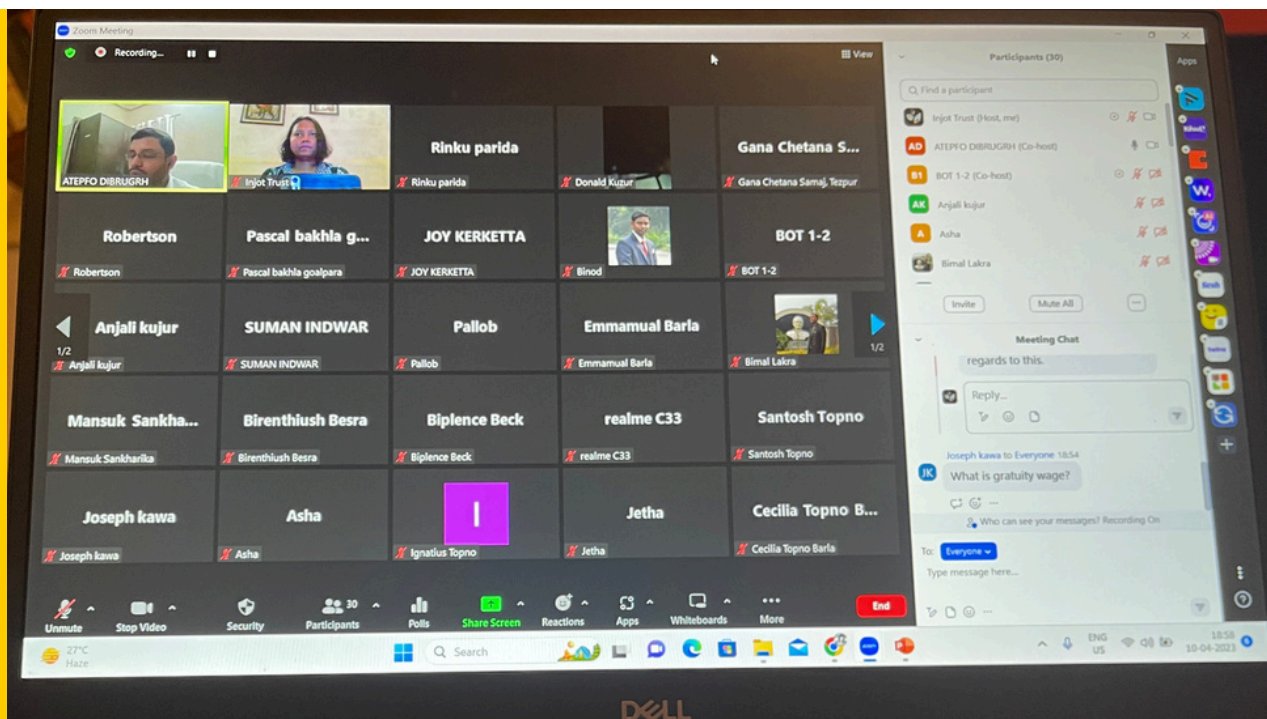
Zoom Meeting

Recording...

View

ATEPFO DIBRUGRH
Injot Trust
Rinku parida
Rinku parida
Donald Kuzur
Gana Chetana S...
Gana Chetana Samaj, Tezpur

Robertson
Robertson
Pascal bakhla g...
Pascal bakhla goalpara
JOY KERKETTA
JOY KERKETTA
Binod
BOT 1-2
BOT 1-2

1/2
Anjali kujur
Anjali kujur
SUMAN INDWAR
SUMAN INDWAR
Pallob
Pallob
Emmamual Barla
Emmamual Barla
Bimal Lakra
1/2

Mansuk Sankha...
Mansuk Sankharika
Birenthiush Besra
Birenthiush Besra
Biplence Beck
Biplence Beck
realme C33
realme C33
Santosh Topno
Santosh Topno

Joseph kawa
Joseph kawa
Asha
Asha
I
Ignatius Topno
Jetha
Jetha
Cecilia Topno B...
Cecilia Topno Barla

Unmute
Stop Video
Security
30
Participants
Polls
Share Screen
Reactions
Apps
Whiteboards
More
End

Participants (30)
Find a participant
Injot Trust (Host, me)
AD ATEPFO DIBRUGRH (Co-host)
B1 BOT 1-2 (Co-host)
AK Anjali kujur
A Asha
Bimal Lakra
Invite
Mute All
...

Meeting Chat
regards to this.
Reply...
Joseph kawa to Everyone 18:54
JK What is gratuity wage?
Who can see your messages? Recording On
To: Everyone
Type message here...

Apps

27°C
Haze
Search
ENG
US
18:58
10-04-2023

DELL